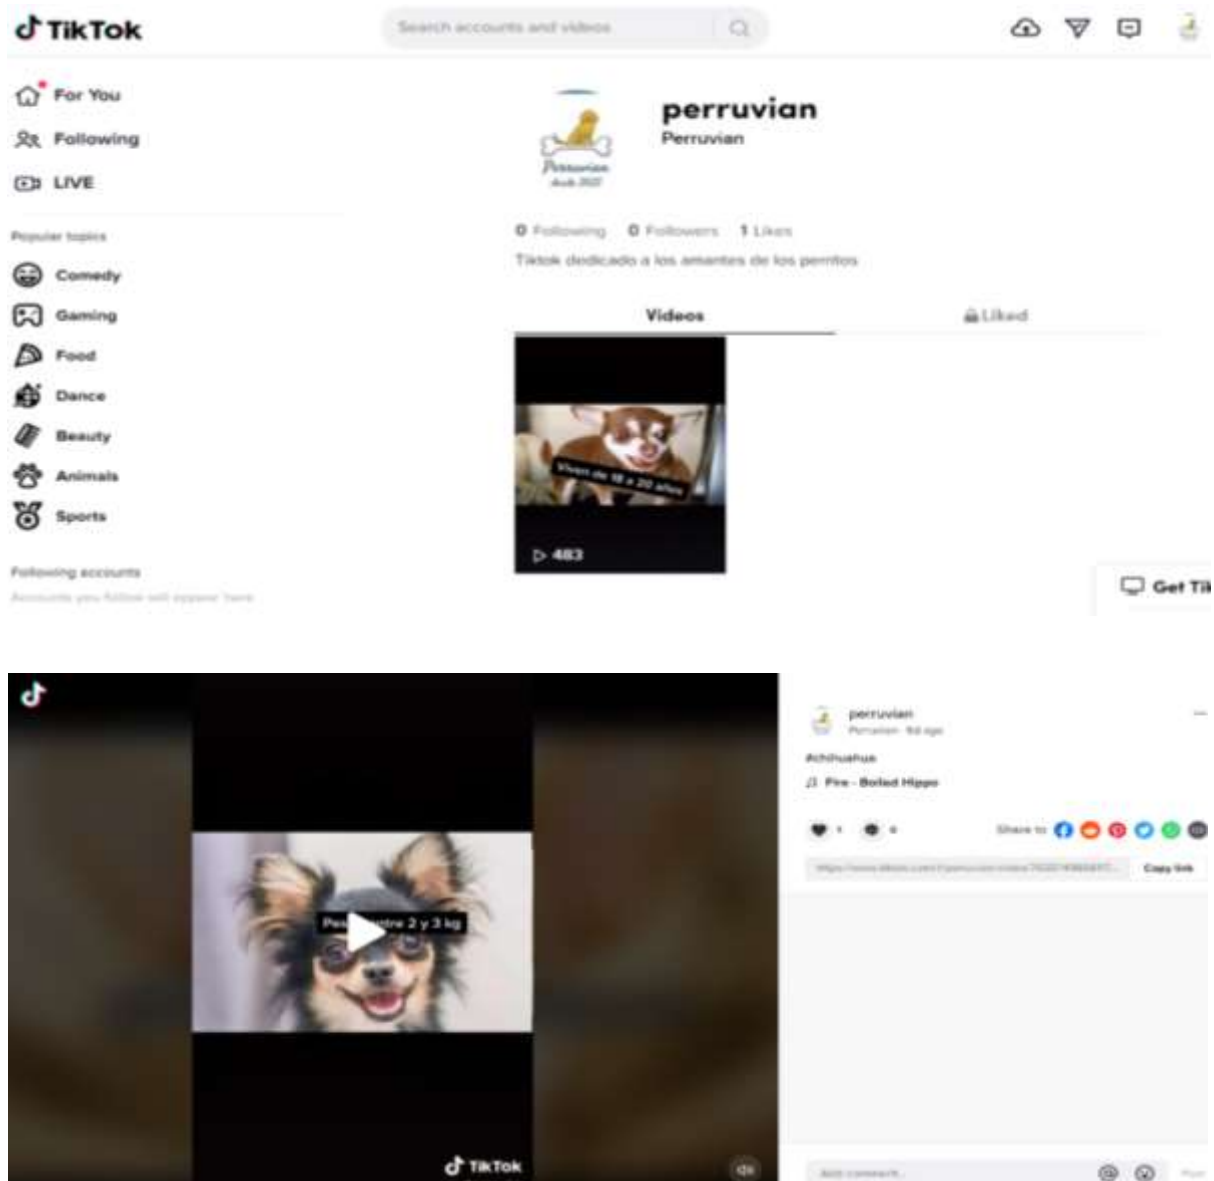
TikTok

Search accounts and videos

For You
Following
LIVE

Popular topics
Comedy
Gaming
Food
Dance
Beauty
Animals
Sports

Following accounts
Accounts you follow will appear here

Perruvian
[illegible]

perruvian
Perruvian

0 Following 0 Followers 1 Likes
Tiktok dedicado a los amantes de los perritos

Videos
Liked

Viven de 18 a 20 años
483

Get Ti

TikTok
Pes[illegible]ntre 2 y 3 kg
TikTok

perruvian
Perruvian · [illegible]
#chihuahua
Fire - Boiled Hippo
Share to
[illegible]
Copy link

Add comment...
Post